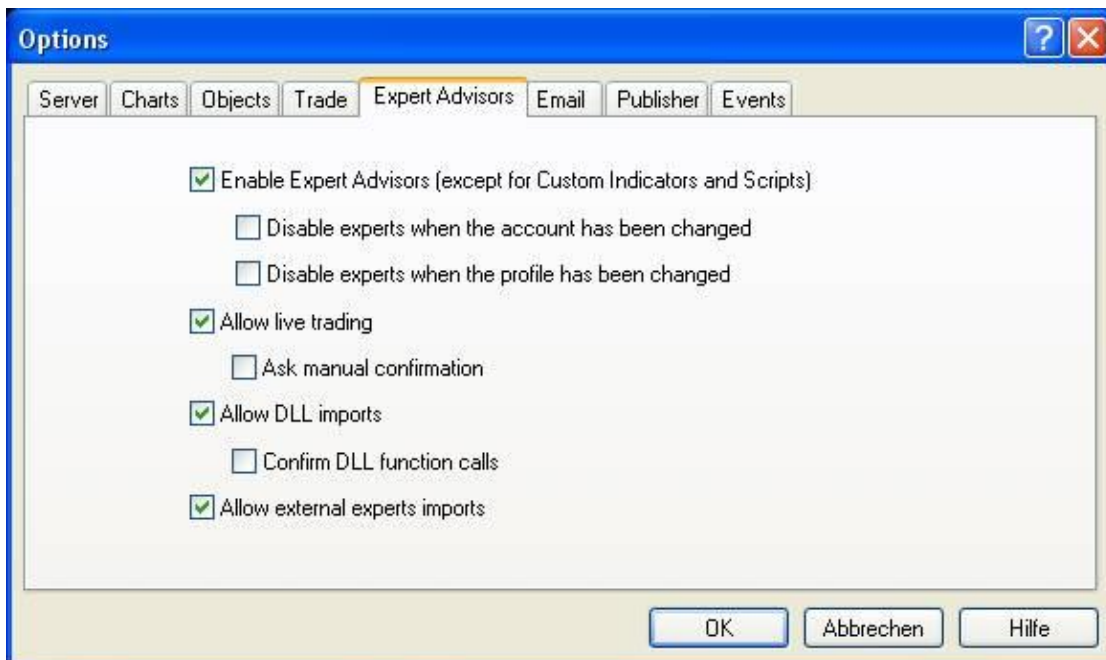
Options

?

Server | Charts | Objects | Trade | Expert Advisors | Email | Publisher | Events

Enable Expert Advisors (except for Custom Indicators and Scripts)

Disable experts when the account has been changed

Disable experts when the profile has been changed

Allow live trading

Ask manual confirmation

Allow DLL imports

Confirm DLL function calls

Allow external experts imports

OK | Abbrechen | Hilfe